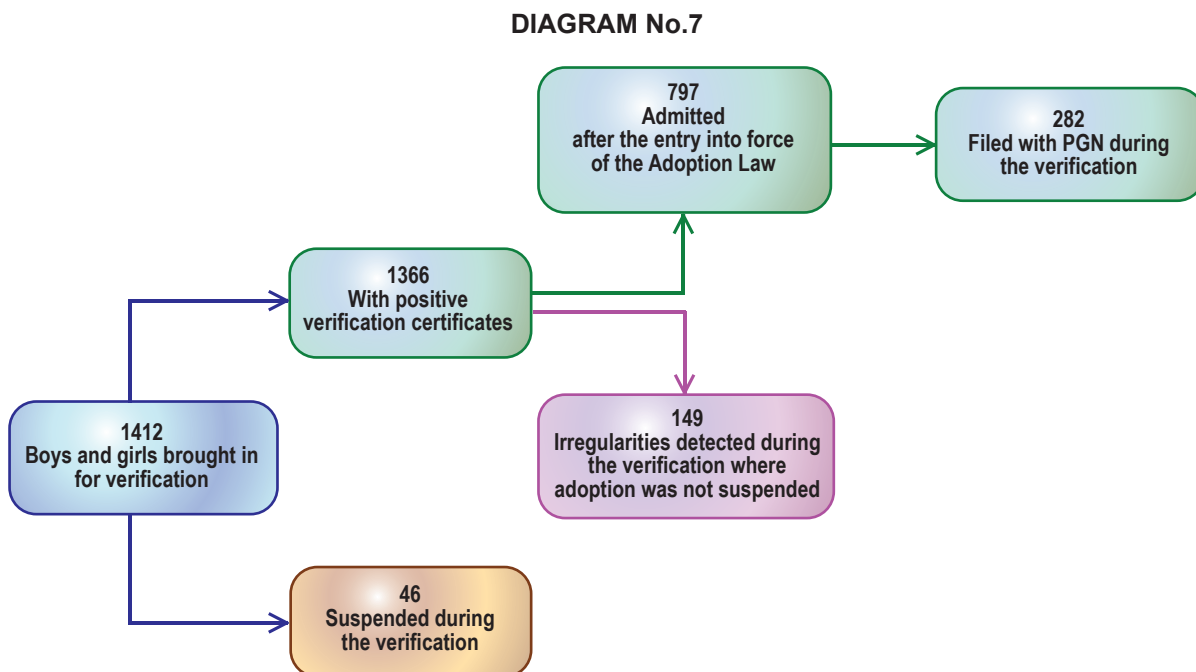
DIAGRAM No.7

797
Admitted
after the entry into force
of the Adoption Law

282
Filed with PGN during
the verification

1366
With positive
verification certificates

149
Irregularities detected during
the verification where
adoption was not suspended

1412
Boys and girls brought in
for verification

46
Suspended during
the verification